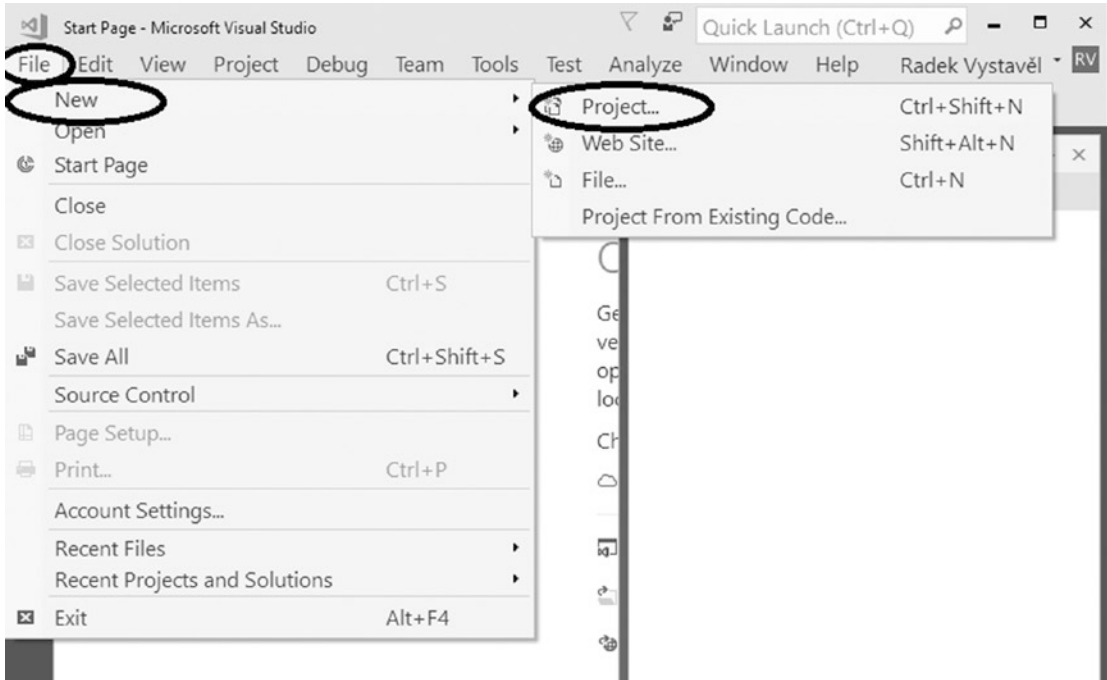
Start Page - Microsoft Visual Studio

Quick Launch (Ctrl+Q)

File Edit View Project Debug Team Tools Test Analyze Window Help Radek Vystavěl RV

New
Open
Start Page
Close
Close Solution
Save Selected Items Ctrl+S
Save Selected Items As...
Save All Ctrl+Shift+S
Source Control
Page Setup...
Print... Ctrl+P
Account Settings...
Recent Files
Recent Projects and Solutions
Exit Alt+F4

Project... Ctrl+Shift+N
Web Site... Shift+Alt+N
File... Ctrl+N
Project From Existing Code...

Ge
ve
op
lo
Ch